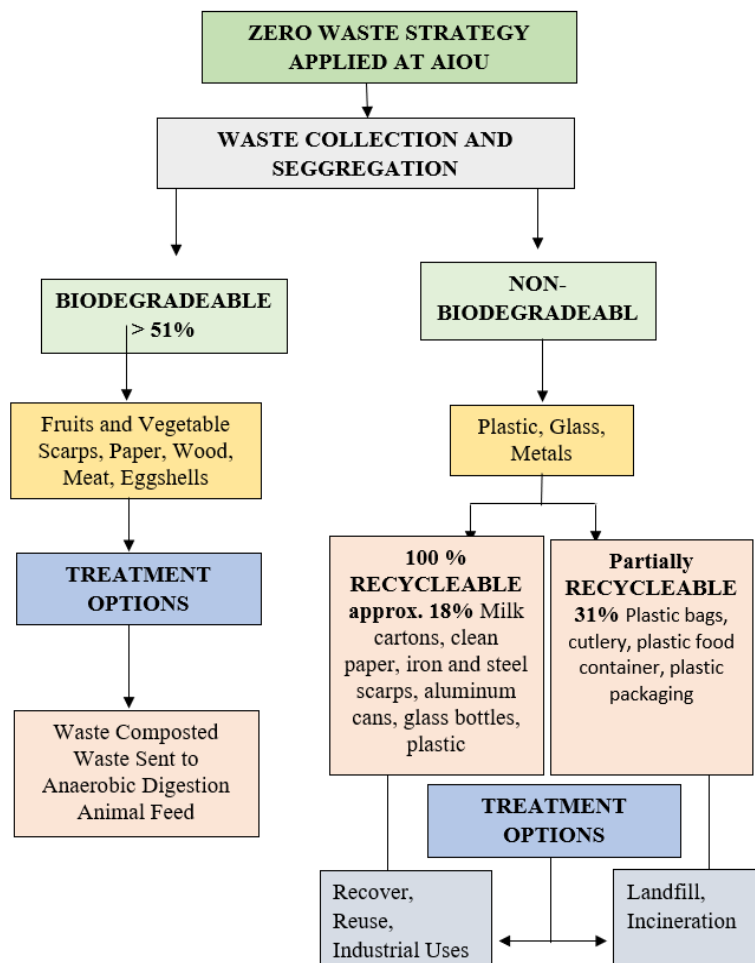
ZERO WASTE STRATEGY APPLIED AT AIOU

WASTE COLLECTION AND SEGGREGATION

BIODEGRADEABLE > 51%

NON-BIODEGRADEABL

Fruits and Vegetable Scarps, Paper, Wood, Meat, Eggshells

Plastic, Glass, Metals

TREATMENT OPTIONS

100 % RECYCLEABLE approx. 18% Milk cartons, clean paper, iron and steel scarps, aluminum cans, glass bottles, plastic

Partially RECYCLEABLE 31% Plastic bags, cutlery, plastic food container, plastic packaging

Waste Composted Waste Sent to Anaerobic Digestion Animal Feed

TREATMENT OPTIONS

Recover, Reuse, Industrial Uses

Landfill, Incineration